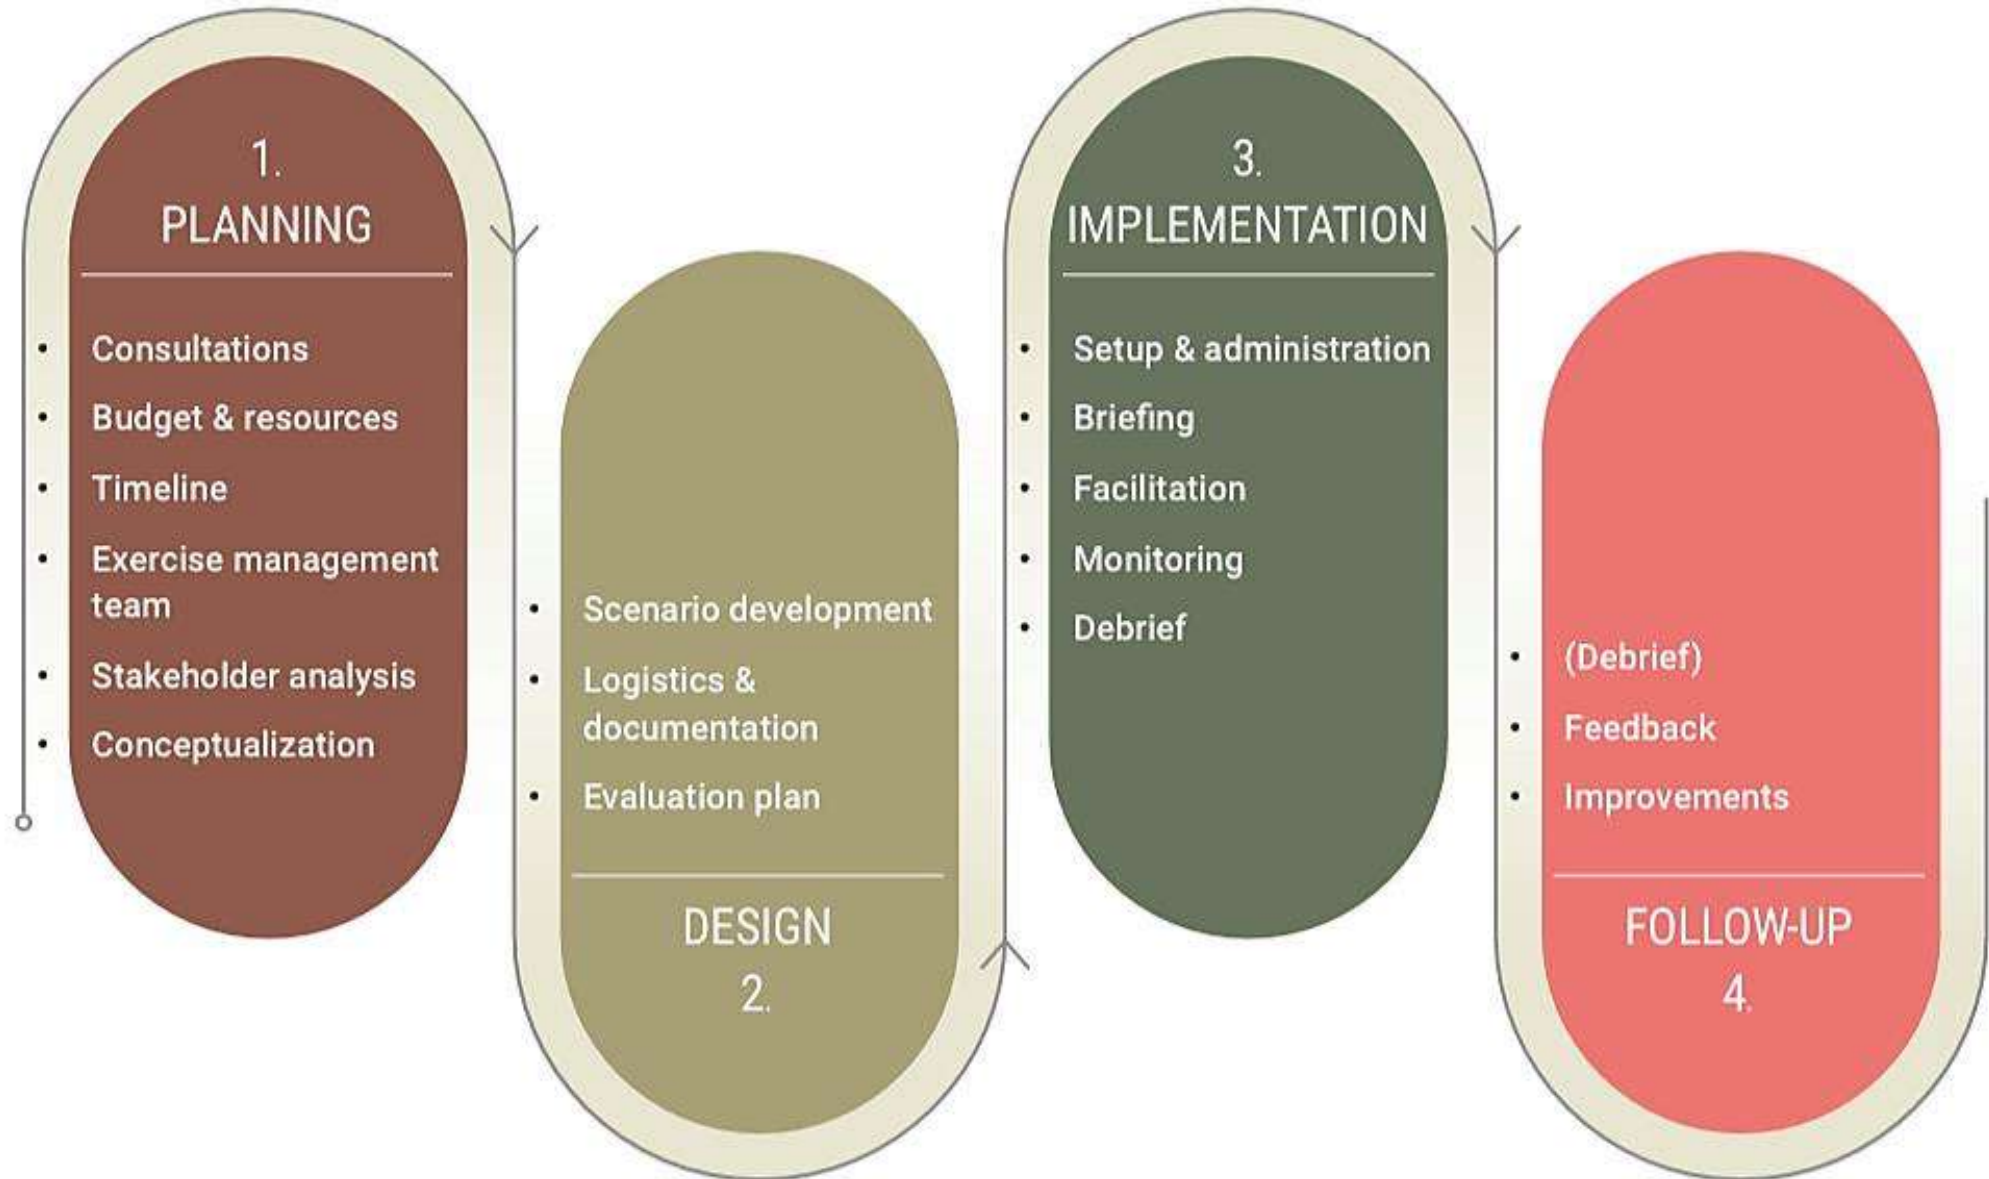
1.
PLANNING

- Consultations
- Budget & resources
- Timeline
- Exercise management team
- Stakeholder analysis
- Conceptualization

- Scenario development
- Logistics & documentation
- Evaluation plan

DESIGN
2.

3.
IMPLEMENTATION

- Setup & administration
- Briefing
- Facilitation
- Monitoring
- Debrief

- (Debrief)
- Feedback
- Improvements

FOLLOW-UP
4.